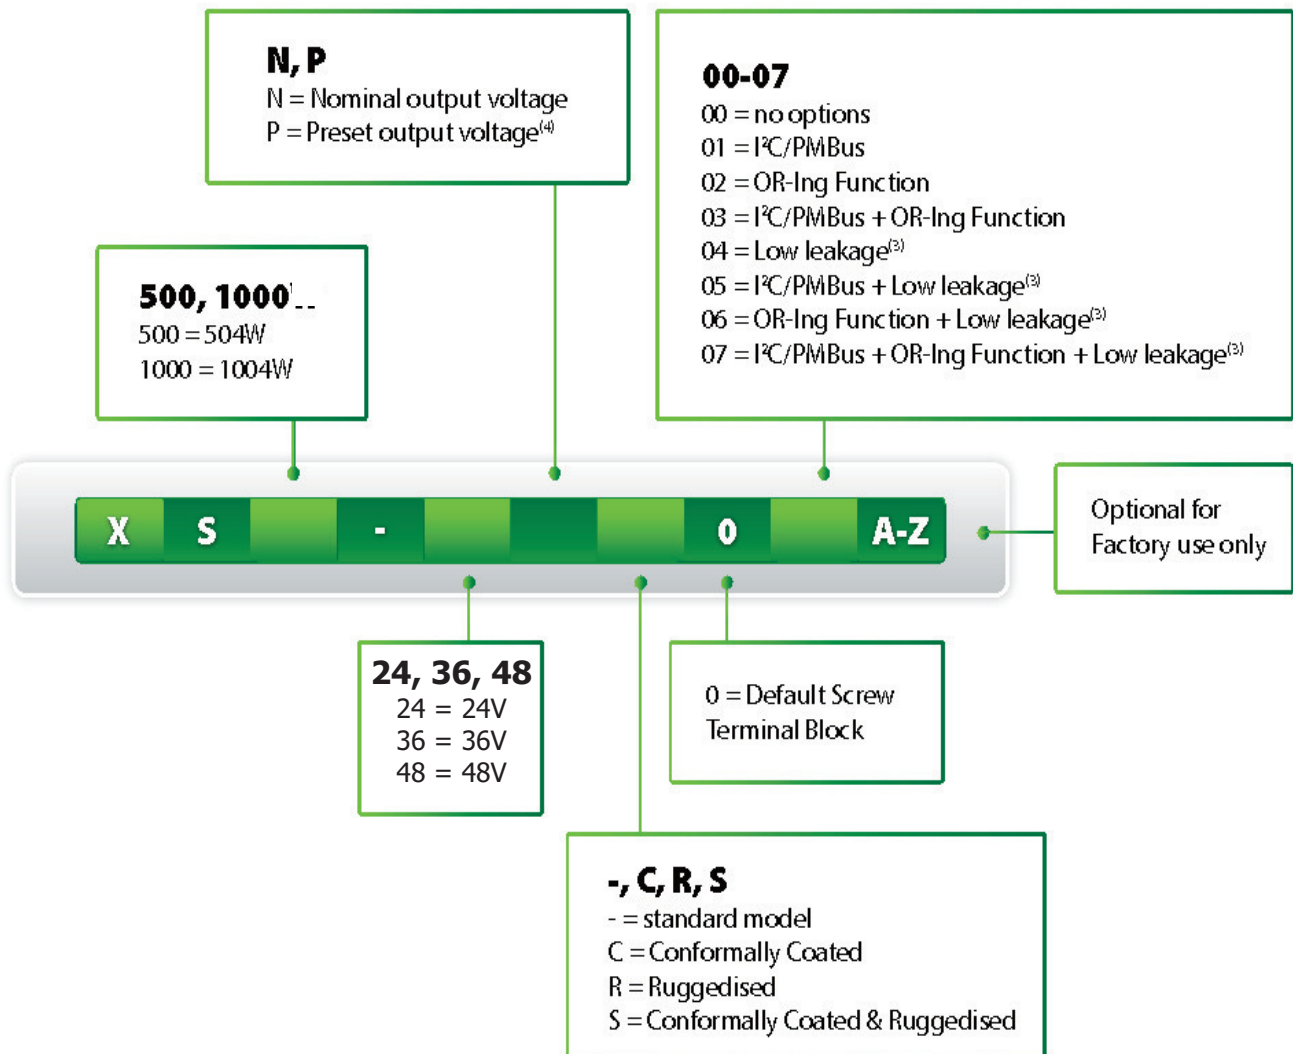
N, P
N = Nominal output voltage
P = Preset output voltage$^{(4)}$

00-07
00 = no options
01 = I$^2$C/PMBus
02 = OR-Ing Function
03 = I$^2$C/PMBus + OR-Ing Function
04 = Low leakage$^{(3)}$
05 = I$^2$C/PMBus + Low leakage$^{(3)}$
06 = OR-Ing Function + Low leakage$^{(3)}$
07 = I$^2$C/PMBus + OR-Ing Function + Low leakage$^{(3)}$

500, 1000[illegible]
500 = 504W
1000 = 1004W

X S - 0 A-Z

Optional for Factory use only

24, 36, 48
24 = 24V
36 = 36V
48 = 48V

0 = Default Screw Terminal Block

-, C, R, S
- = standard model
C = Conformally Coated
R = Ruggedised
S = Conformally Coated & Ruggedised